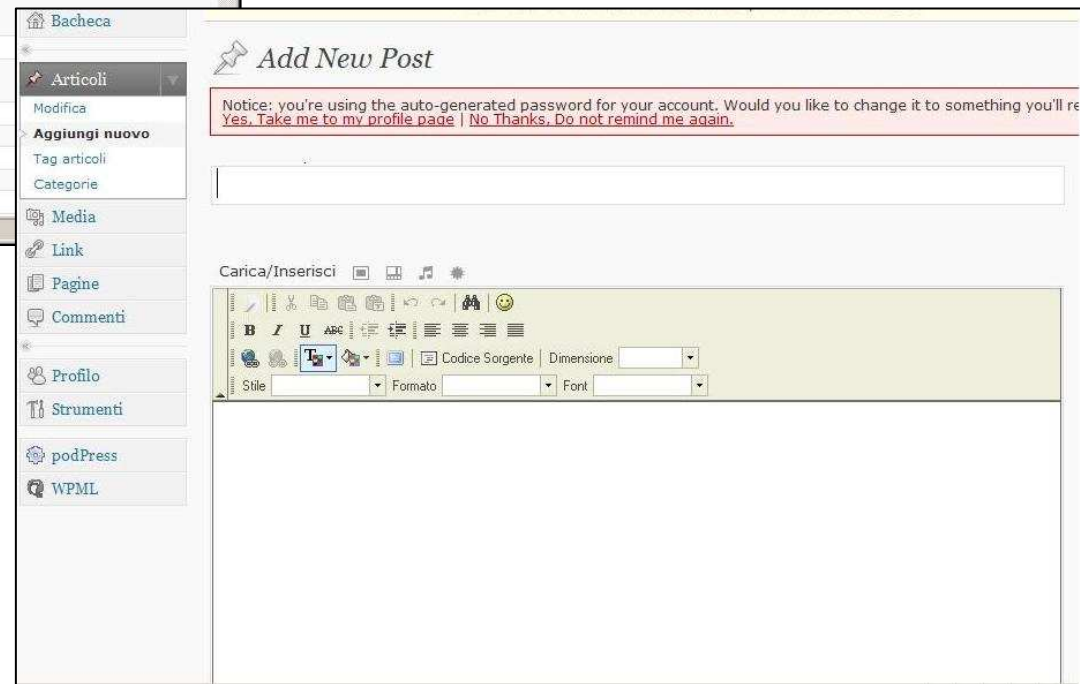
Bacheca

Articoli

Modifica

Aggiungi nuovo

Tag articoli

Categorie

Media

Link

Pagine

Commenti

Profilo

Strumenti

podPress

WPML

Add New Post

Notice: you're using the auto-generated password for your account. Would you like to change it to something you'll re
Yes, Take me to my profile page | No Thanks, Do not remind me again.

Carica/Inserisci

B I U ABC

Codice Sorgente | Dimensione

Stile Formato Font